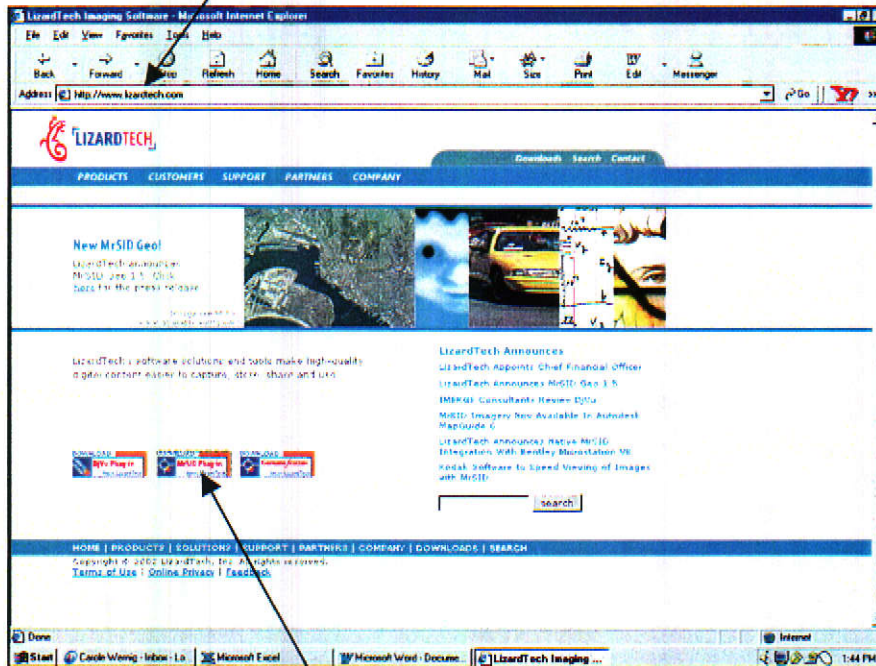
LizardTech Imaging Software - Microsoft Internet Explorer

File Edit View Favorites Tools Help

Back Forward Stop Refresh Home Search Favorites History Mail Size Print Edit Messenger

Address http://www.lizardtech.com

Go

LIZARDTECH

Downloads Search Contact

PRODUCTS CUSTOMERS SUPPORT PARTNERS COMPANY

New MrSID Geo!

LizardTech announces MrSID Geo 3.5. Click here for the press release.

LizardTech's software solutions and tools make high-quality digital content easier to capture, store, share and use.

LizardTech Announces

LizardTech Appoints Chief Financial Officer

LizardTech Announces MrSID Geo 3.5

IMERGE Consultants Review DjVu

MrSID Imagery Now Available In Autodesk MapGuide 6

LizardTech Announces Native MrSID Integration With Bentley Microstation V8

Kodak Software to Speed Viewing of Images with MrSID

DOWNLOAD DjVu Plug-in

DOWNLOAD MrSID Plug-in

DOWNLOAD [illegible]

search

HOME | PRODUCTS | SOLUTIONS | SUPPORT | PARTNERS | COMPANY | DOWNLOADS | SEARCH

Copyright © 2002 LizardTech, Inc. All rights reserved.

Terms of Use | Online Privacy | Feedback

Done

Internet

Start Carole Wenig - Inbox - Lo... Microsoft Excel Microsoft Word - Docume... LizardTech Imaging ... 1:44 PM